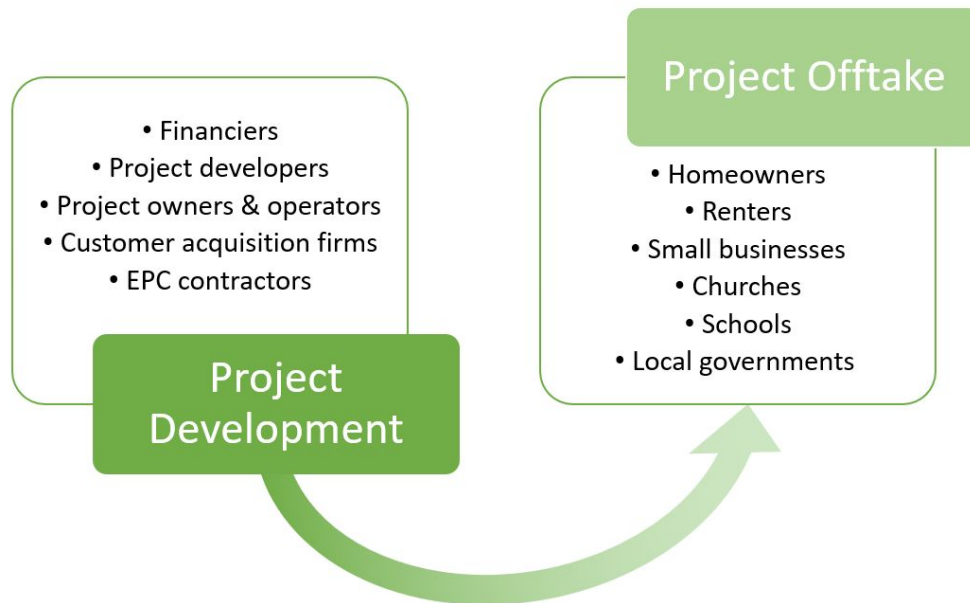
• Financiers
• Project developers
• Project owners & operators
• Customer acquisition firms
• EPC contractors

Project Development

Project Offtake

• Homeowners
• Renters
• Small businesses
• Churches
• Schools
• Local governments